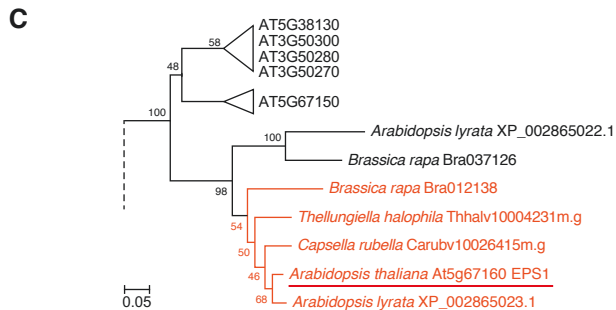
C

58
48
AT5G38130
AT3G50300
AT3G50280
AT3G50270
AT5G67150
100
100
*Arabidopsis lyrata* XP_002865022.1
*Brassica rapa* Bra037126
98
*Brassica rapa* Bra012138
54
*Thellungiella halophila* Thhalv10004231m.g
50
*Capsella rubella* Carubv10026415m.g
46
*Arabidopsis thaliana* At5g67160 EPS1
68
*Arabidopsis lyrata* XP_002865023.1
0.05